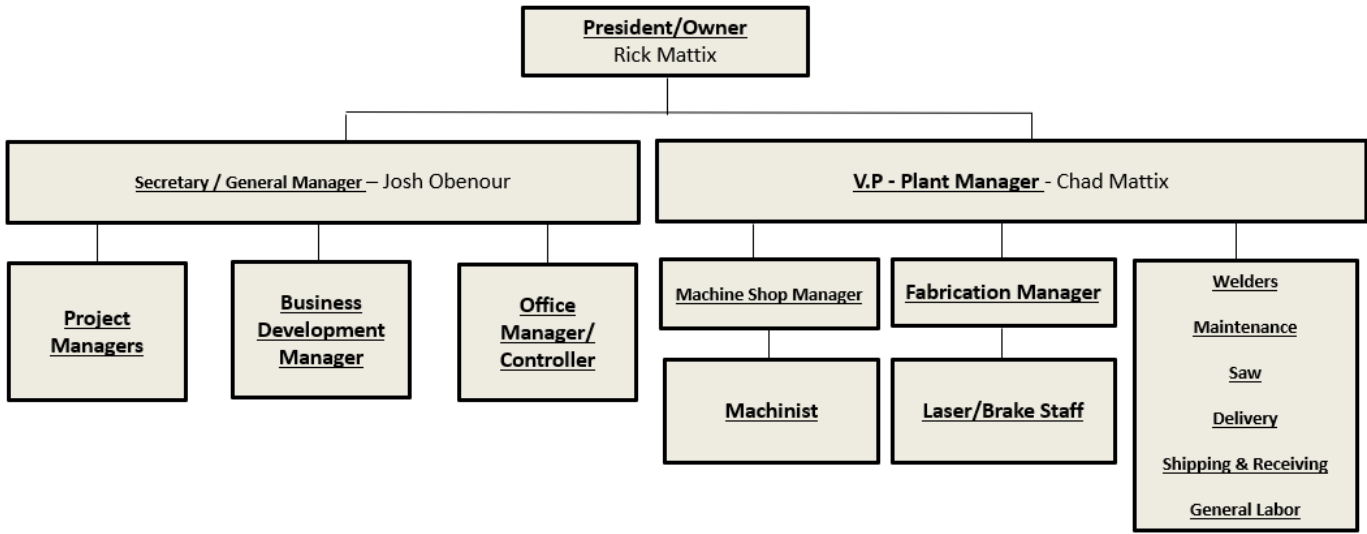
President/Owner
Rick Mattix

Secretary / General Manager – Josh Obenour

V.P - Plant Manager - Chad Mattix

Project Managers

Business Development Manager

Office Manager/ Controller

Machine Shop Manager

Machinist

Fabrication Manager

Laser/Brake Staff

Welders

Maintenance

Saw

Delivery

Shipping & Receiving

General Labor